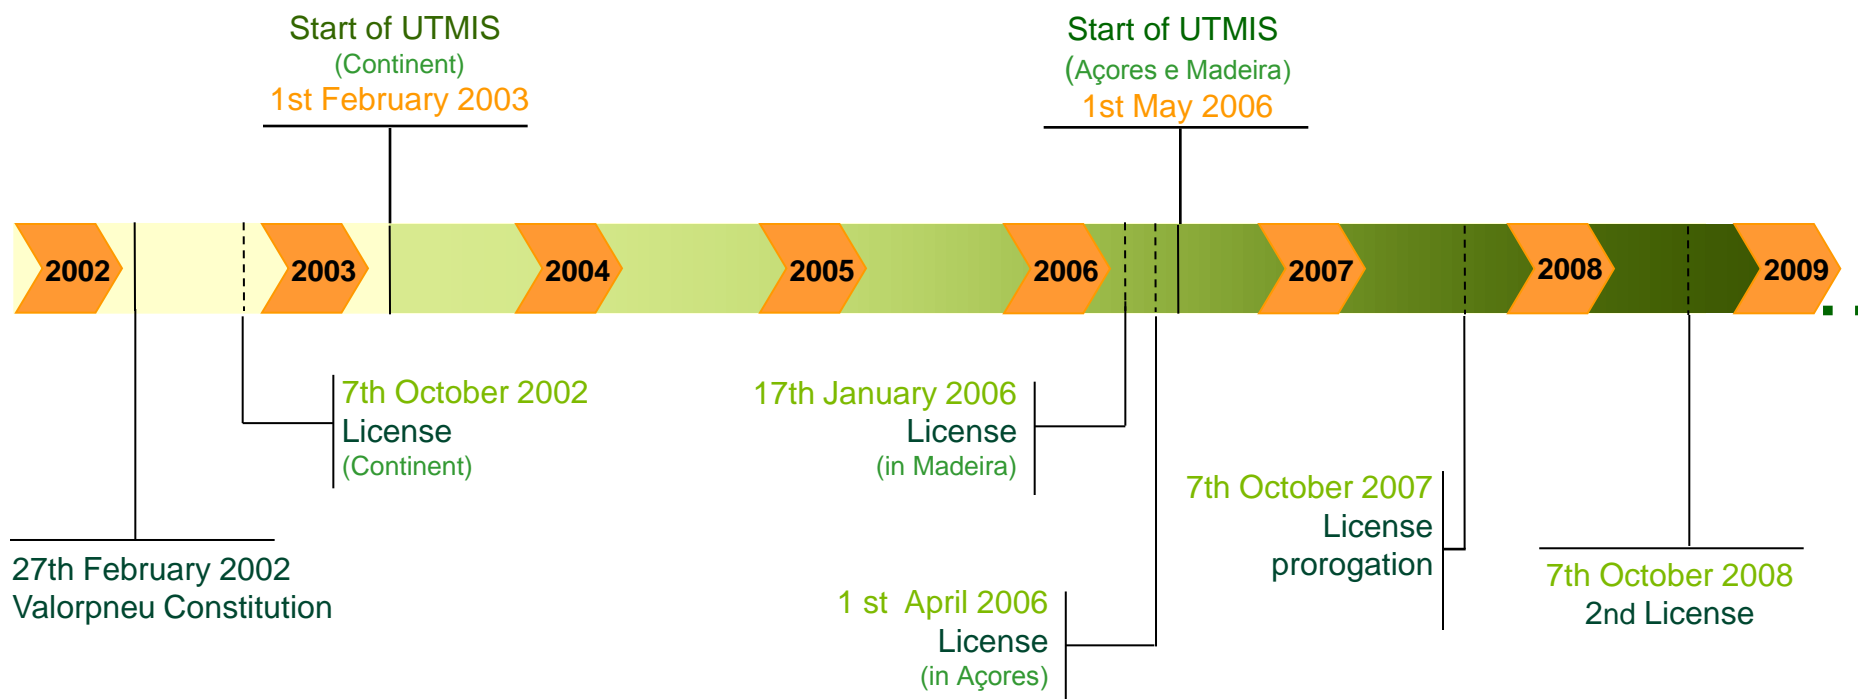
Start of UTMIS
(Continent)
1st February 2003

Start of UTMIS
(Açores e Madeira)
1st May 2006

2002 2003 2004 2005 2006 2007 2008 2009

7th October 2002
License
(Continent)

17th January 2006
License
(in Madeira)

7th October 2007
License
prorogation

27th February 2002
Valorpneu Constitution

7th October 2008
2nd License

1 st April 2006
License
(in Açores)